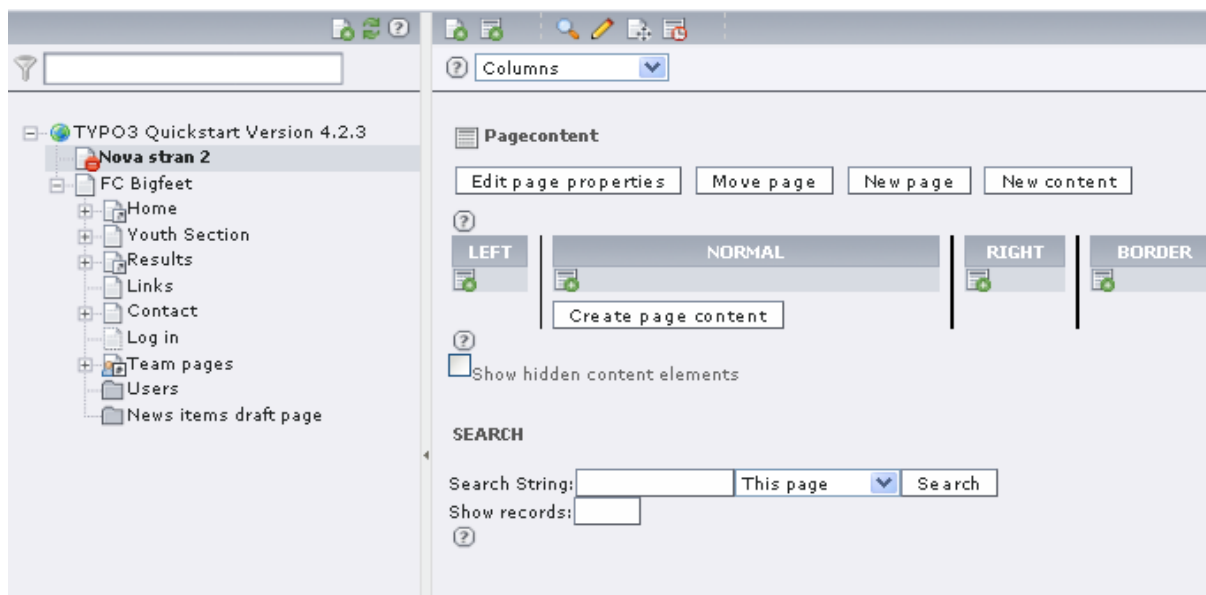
TYPO3 Quickstart Version 4.2.3
Nova stran 2
FC Bigfeet
Home
Youth Section
Results
Links
Contact
Log in
Team pages
Users
News items draft page

Columns

Pagecontent

Edit page properties
Move page
New page
New content

| LEFT | NORMAL | RIGHT | BORDER |
|---|---|---|---|
| | Create page content | | |

Show hidden content elements

SEARCH

Search String: This page Search
Show records: